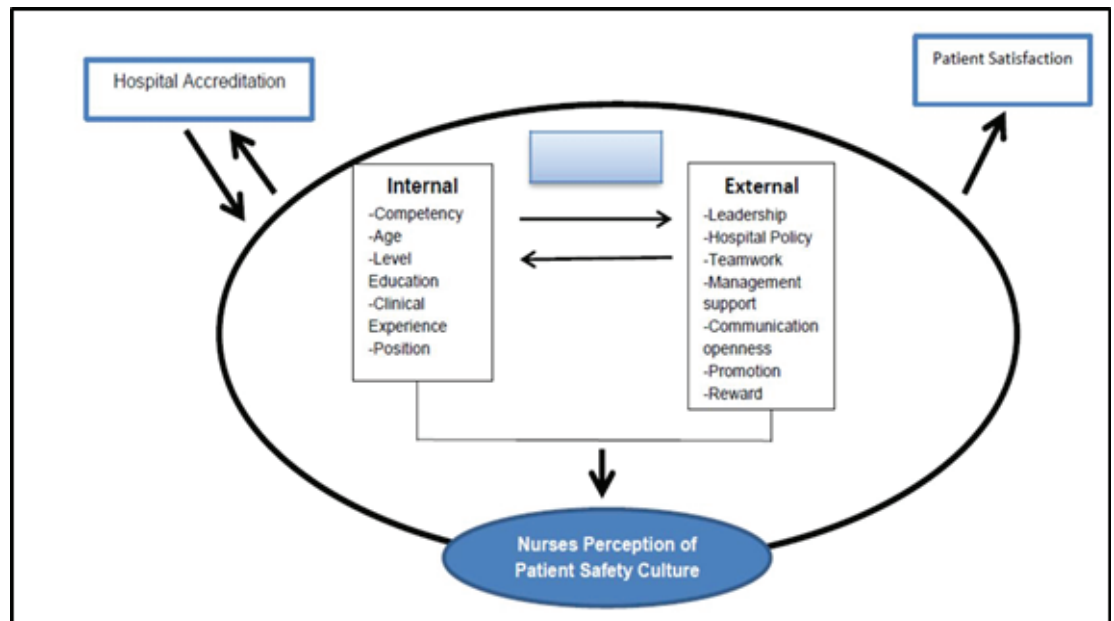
Hospital Accreditation

Patient Satisfaction

Internal
-Competency
-Age
-Level Education
-Clinical Experience
-Position

External
-Leadership
-Hospital Policy
-Teamwork
-Management support
-Communication openness
-Promotion
-Reward

Nurses Perception of Patient Safety Culture